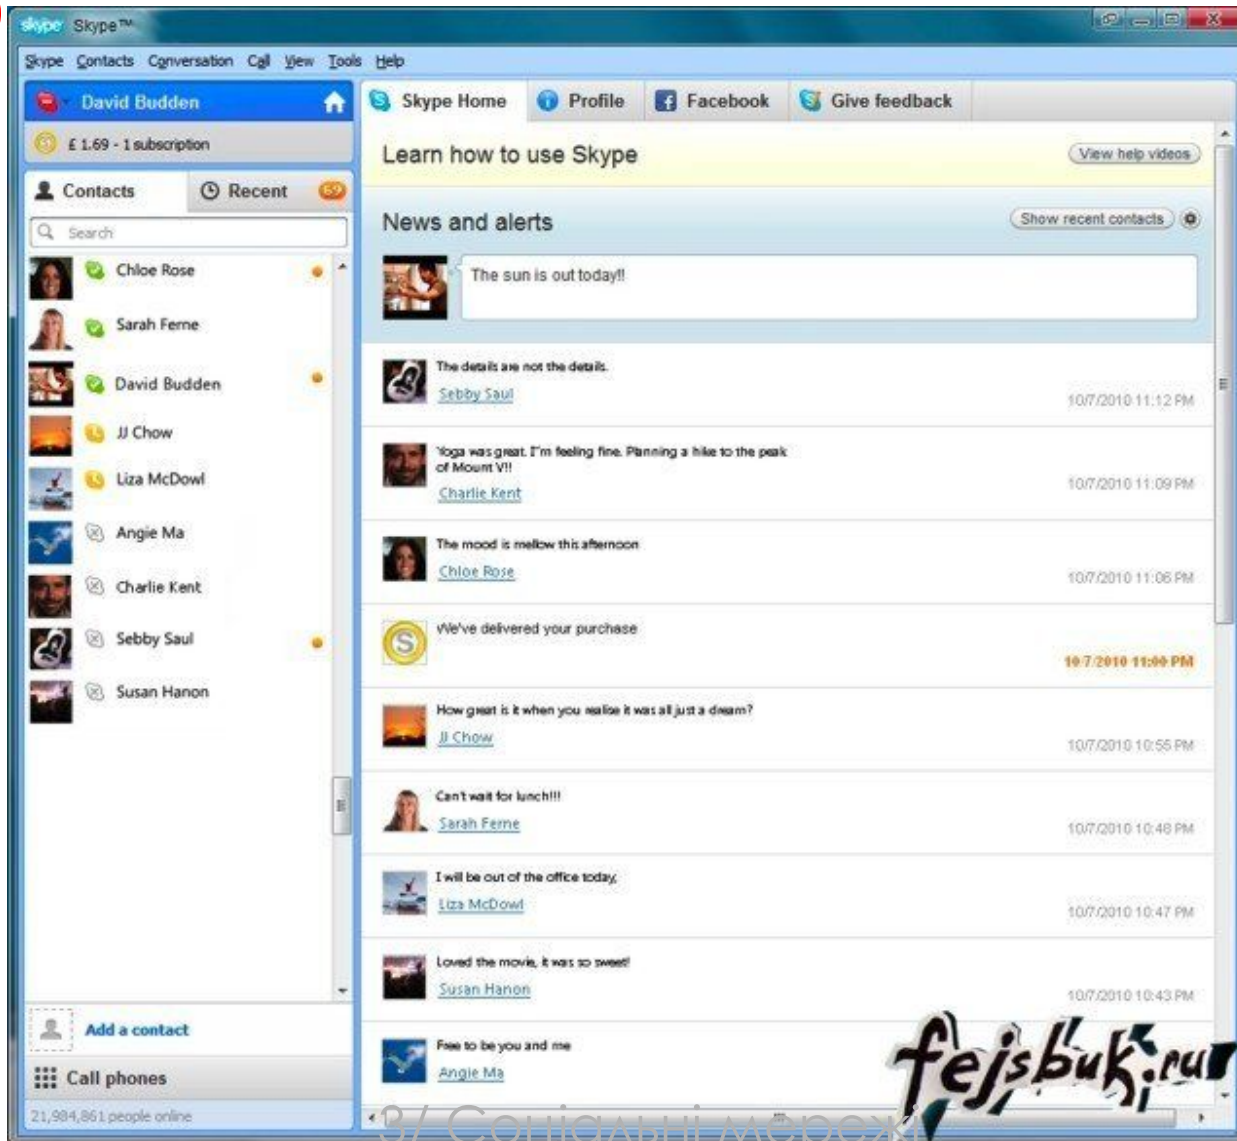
skype Skype™

Skype Contacts Conversation Call View Tools Help

David Budden

£ 1.69 - 1 subscription

Contacts Recent 69

Search

Chloe Rose
Sarah Ferne
David Budden
JJ Chow
Liza McDowl
Angie Ma
Charlie Kent
Sebby Saul
Susan Hanon

Add a contact

Call phones

21,984,861 people online

Skype Home Profile Facebook Give feedback

Learn how to use Skype View help videos

News and alerts Show recent contacts

The sun is out today!!

The details are not the details.
Sebby Saul
10/7/2010 11:12 PM

Yoga was great. I'm feeling fine. Planning a hike to the peak of Mount V!!
Charlie Kent
10/7/2010 11:09 PM

The mood is mellow this afternoon
Chloe Rose
10/7/2010 11:06 PM

We've delivered your purchase
10/7/2010 11:00 PM

How great is it when you realise it was all just a dream?
JJ Chow
10/7/2010 10:55 PM

Can't wait for lunch!!!
Sarah Ferne
10/7/2010 10:48 PM

I will be out of the office today,
Liza McDowl
10/7/2010 10:47 PM

Loved the movie, it was so sweet!
Susan Hanon
10/7/2010 10:43 PM

Free to be you and me
Angie Ma

fejsbuk.ru

3/ Соціальні мережі